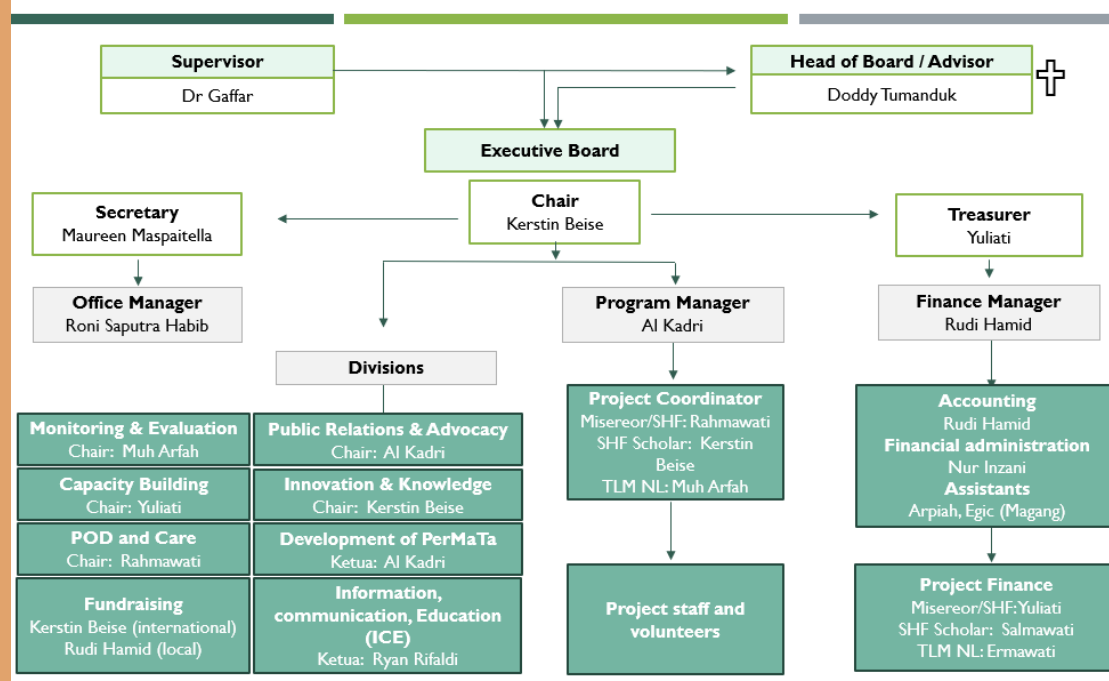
Supervisor
Dr Gaffar

Head of Board / Advisor
Doddy Tumanduk

Executive Board

Chair
Kerstin Beise

Secretary
Maureen Maspaitella

Treasurer
Yuliati

Office Manager
Roni Saputra Habib

Program Manager
Al Kadri

Finance Manager
Rudi Hamid

Divisions

Monitoring & Evaluation
Chair: Muh Arfah

Capacity Building
Chair: Yuliati

POD and Care
Chair: Rahmawati

Fundraising
Kerstin Beise (international)
Rudi Hamid (local)

Public Relations & Advocacy
Chair: Al Kadri

Innovation & Knowledge
Chair: Kerstin Beise

Development of PerMaTa
Ketua: Al Kadri

Information, communication, Education (ICE)
Ketua: Ryan Rifaldi

Project Coordinator
Misereor/SHF: Rahmawati
SHF Scholar: Kerstin Beise
TLM NL: Muh Arfah

Project staff and volunteers

Accounting
Rudi Hamid
Financial administration
Nur Inzani
Assistants
Arpiah, Egic (Magang)

Project Finance
Misereor/SHF: Yuliati
SHF Scholar: Salmawati
TLM NL: Ermawati